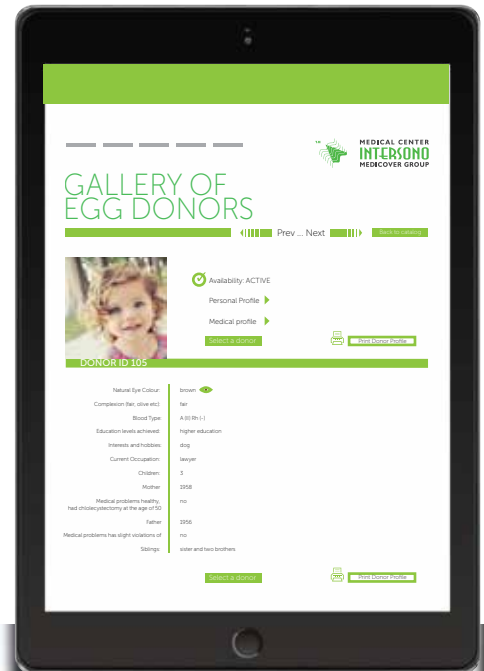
MEDICAL CENTER
INTERSONO
MEDICOVER GROUP

GALLERY OF EGG DONORS

Prev ... Next

Back to catalog

Availability: ACTIVE

Personal Profile

Medical profile

Select a donor

Print Donor Profile

DONOR ID 105

| | |
|---|---|
| Natural Eye Colour: | brown |
| Complexion (fair, olive etc): | fair |
| Blood Type: | A (II) Rh (-) |
| Education levels achieved: | higher education |
| Interests and hobbies: | dog |
| Current Occupation: | lawyer |
| Children: | 3 |
| Mother: | 1958 |
| Medical problems healthy, had cholecystectomy at the age of 50: | no |
| Father: | 1956 |
| Medical problems has slight violations of: | no |
| Siblings: | sister and two brothers |

Select a donor

Print Donor Profile